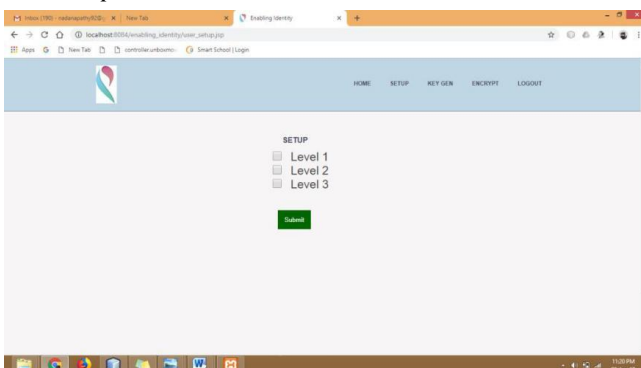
Inbox (780) - nadanapathy82@g | New Tab | Enabling Identity

localhost:8084/enabling_identity/user_setup.jsp

Apps | G | New Tab | controller.unboxmo | Smart School | Login

HOME SETUP KEY GEN ENCRYPT LOGOUT

SETUP

Level 1
Level 2
Level 3

Submit

11:20 PM